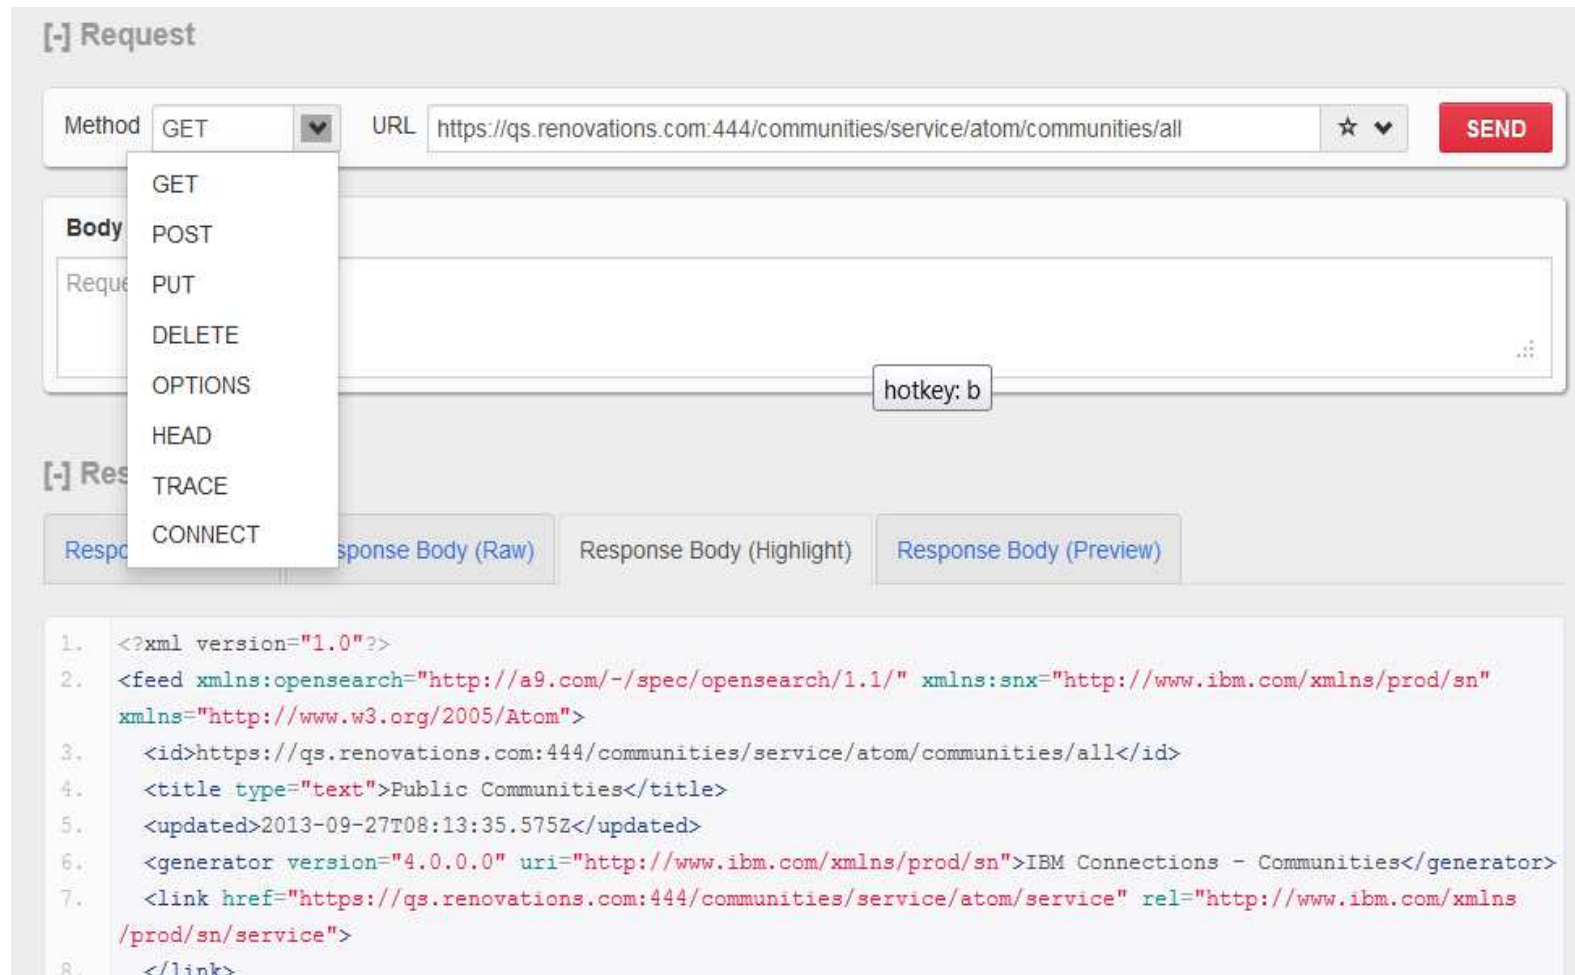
[-] Request

Method GET

URL https://qs.renovations.com:444/communities/service/atom/communities/all

SEND

GET
POST
PUT
DELETE
OPTIONS
HEAD
TRACE
CONNECT

Body

Reque

hotkey: b

[-] Res

Respo

sponse Body (Raw)

Response Body (Highlight)

Response Body (Preview)

1. <?xml version="1.0"?>
2. <feed xmlns:opensearch="http://a9.com/-/spec/opensearch/1.1/" xmlns:snx="http://www.ibm.com/xmlns/prod/sn" xmlns="http://www.w3.org/2005/Atom">
3. <id>https://qs.renovations.com:444/communities/service/atom/communities/all</id>
4. <title type="text">Public Communities</title>
5. <updated>2013-09-27T08:13:35.575Z</updated>
6. <generator version="4.0.0.0" uri="http://www.ibm.com/xmlns/prod/sn">IBM Connections - Communities</generator>
7. <link href="https://qs.renovations.com:444/communities/service/atom/service" rel="http://www.ibm.com/xmlns/prod/sn/service">
8. </link>